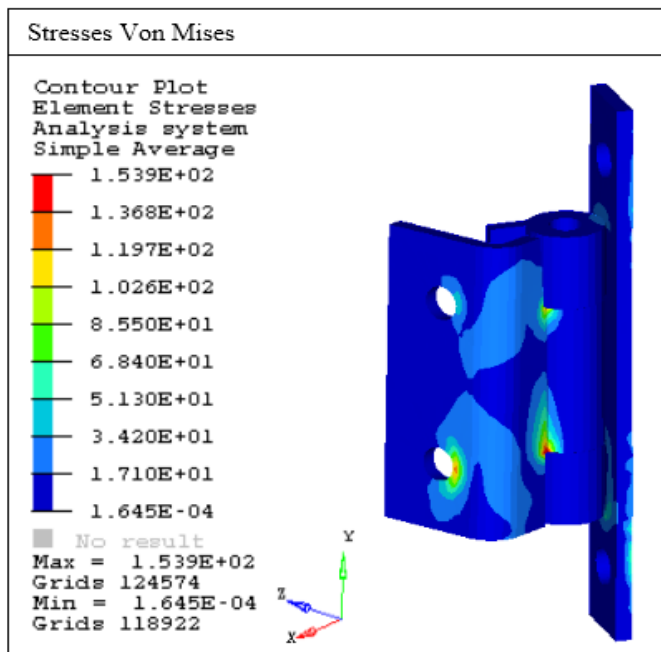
Stresses Von Mises

Contour Plot
Element Stresses
Analysis system
Simple Average

1.539E+02
1.368E+02
1.197E+02
1.026E+02
8.550E+01
6.840E+01
5.130E+01
3.420E+01
1.710E+01
1.645E-04

No result
Max = 1.539E+02
Grids 124574
Min = 1.645E-04
Grids 118922

Y
Z
X